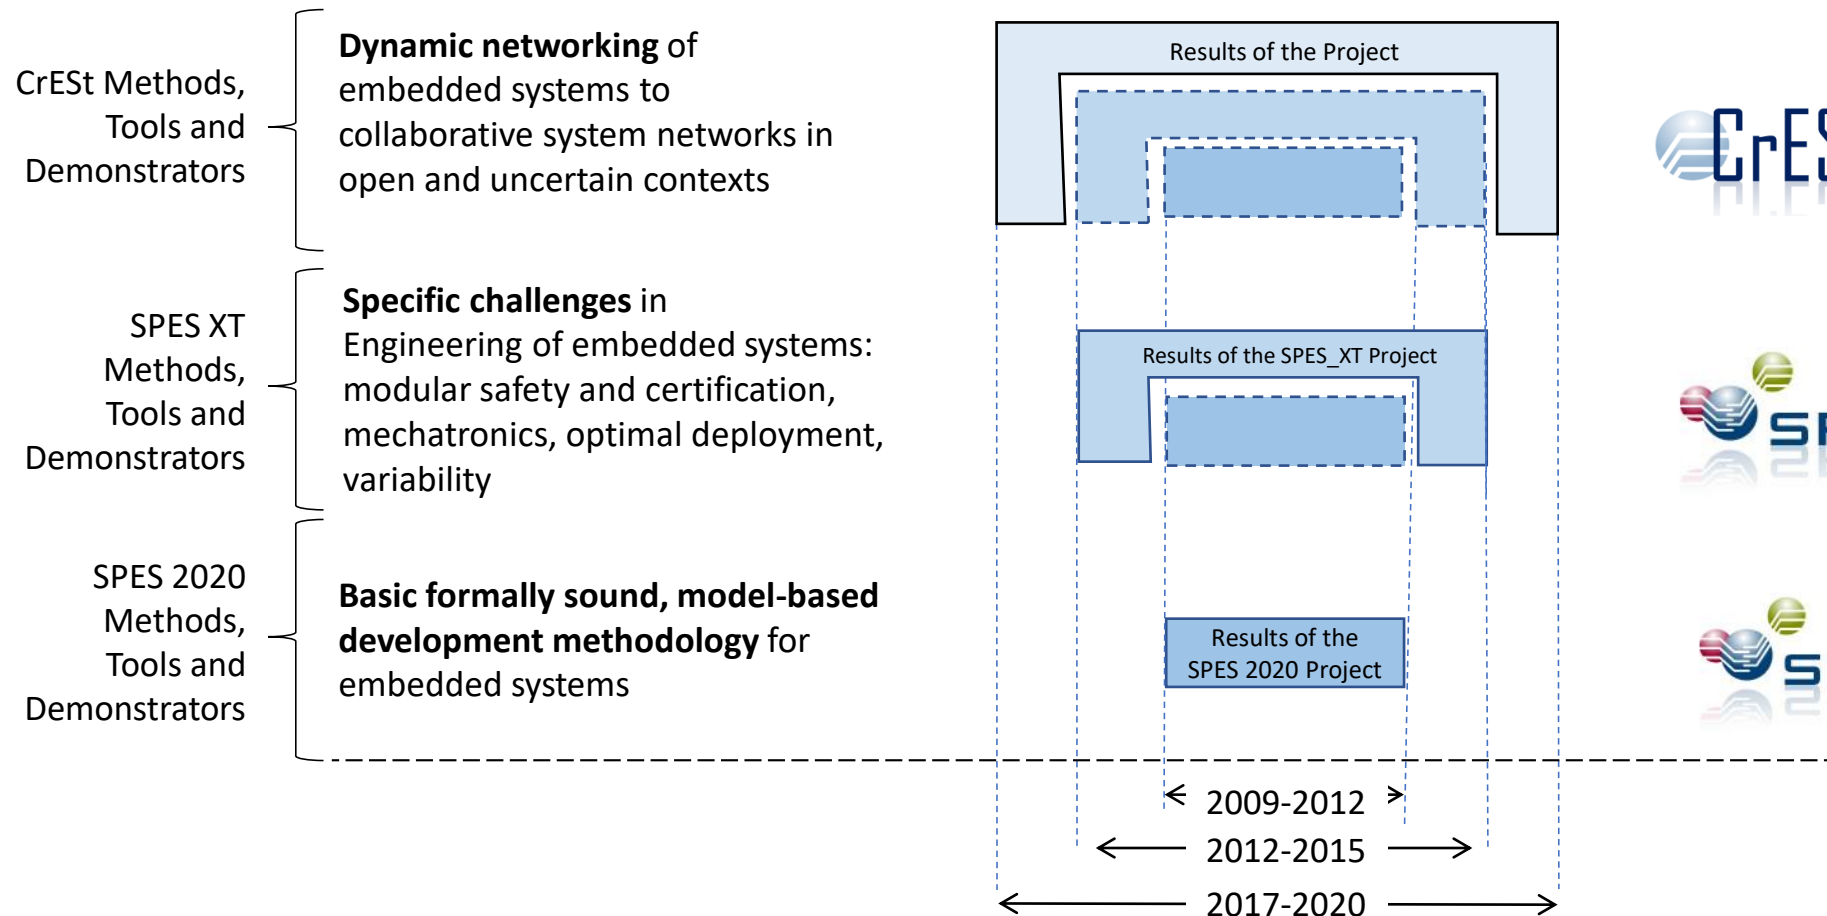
CrESt Methods, Tools and Demonstrators

**Dynamic networking** of embedded systems to collaborative system networks in open and uncertain contexts

SPES XT Methods, Tools and Demonstrators

**Specific challenges** in Engineering of embedded systems: modular safety and certification, mechatronics, optimal deployment, variability

SPES 2020 Methods, Tools and Demonstrators

**Basic formally sound, model-based development methodology** for embedded systems

Results of the Project

Results of the SPES_XT Project

Results of the SPES 2020 Project

2009-2012

2012-2015

2017-2020

CrES

SP

S